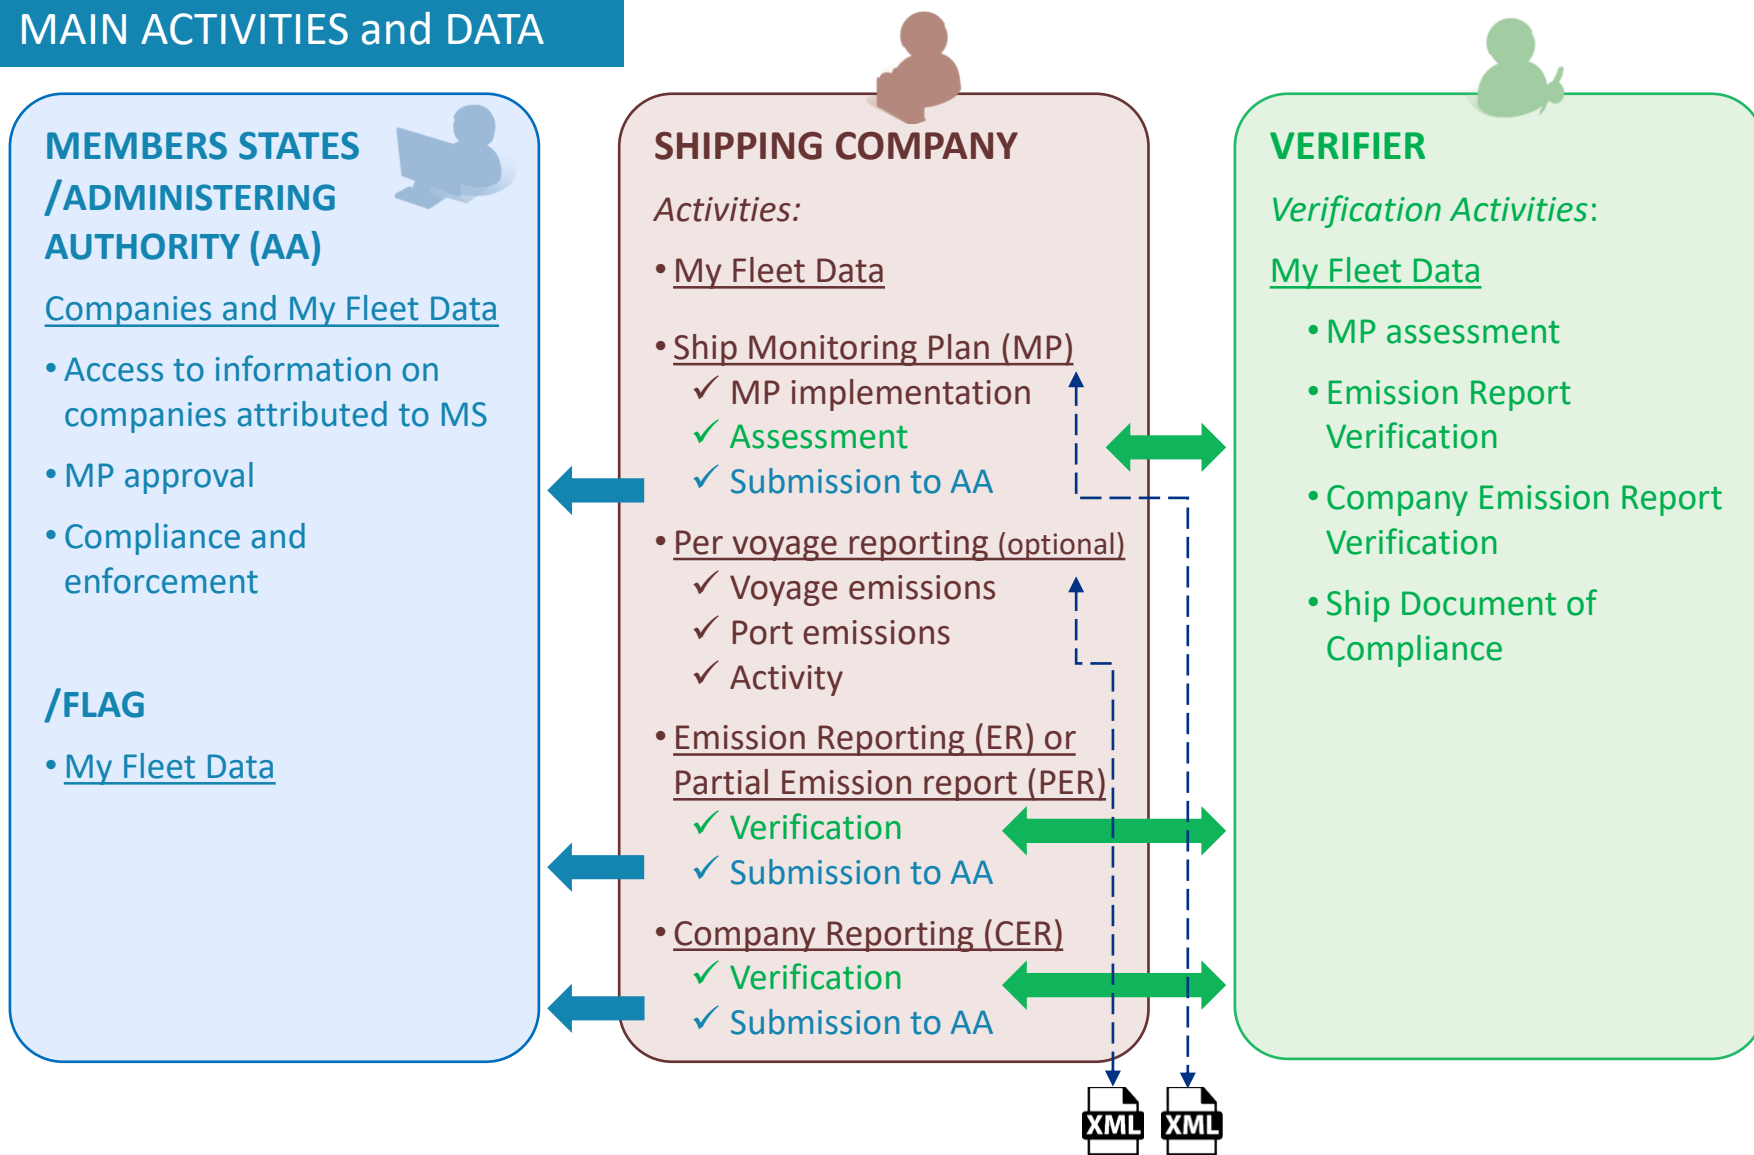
MAIN ACTIVITIES and DATA

MEMBERS STATES /ADMINISTERING AUTHORITY (AA)

Companies and My Fleet Data

• Access to information on companies attributed to MS

• MP approval

• Compliance and enforcement

/FLAG

• My Fleet Data

SHIPPING COMPANY

Activities:

• My Fleet Data

• Ship Monitoring Plan (MP)
✓ MP implementation
✓ Assessment
✓ Submission to AA

• Per voyage reporting (optional)
✓ Voyage emissions
✓ Port emissions
✓ Activity

• Emission Reporting (ER) or Partial Emission report (PER)
✓ Verification
✓ Submission to AA

• Company Reporting (CER)
✓ Verification
✓ Submission to AA

VERIFIER

Verification Activities:

My Fleet Data

• MP assessment

• Emission Report Verification

• Company Emission Report Verification

• Ship Document of Compliance

XML XML